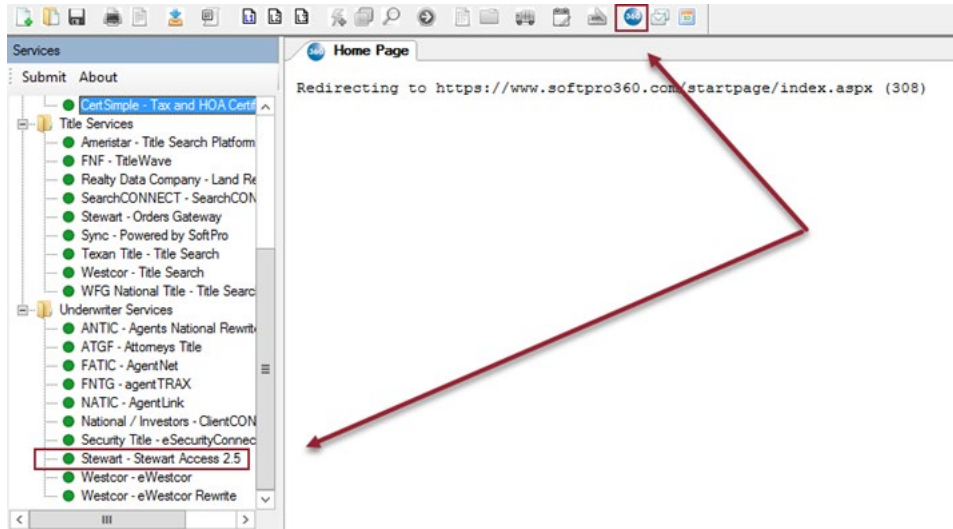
Services

Submit About

CertSimple - Tax and HOA Certi

Title Services

Ameristar - Title Search Platform

FNF - TitleWave

Realty Data Company - Land Re

SearchCONNECT - SearchCON

Stewart - Orders Gateway

Sync - Powered by SoftPro

Texan Title - Title Search

Westcor - Title Search

WFG National Title - Title Searc

Underwriter Services

ANTIC - Agents National Rewrit

ATGF - Attorneys Title

FATIC - AgentNet

FNTG - agentTRAX

NATIC - AgentLink

National / Investors - ClientCON

Security Title - eSecurityConnec

Stewart - Stewart Access 2.5

Westcor - eWestcor

Westcor - eWestcor Rewrite

Home Page

Redirecting to https://www.softpro360.com/startpage/index.aspx (308)